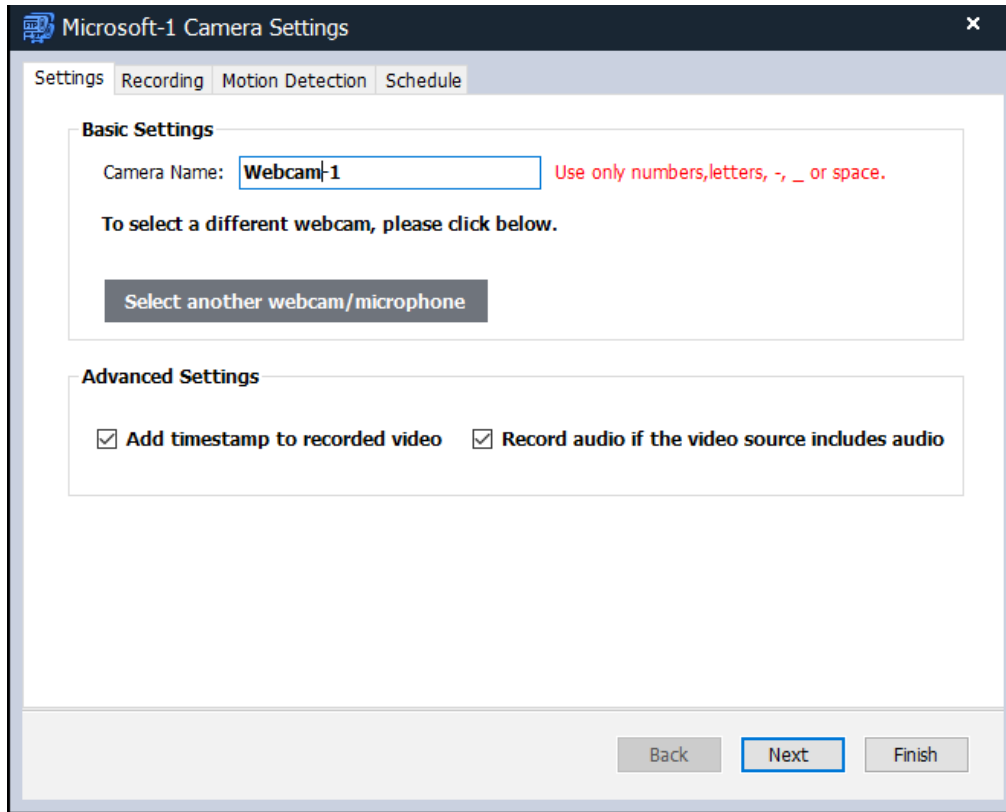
Microsoft-1 Camera Settings

×

Settings | Recording | Motion Detection | Schedule

Basic Settings

Camera Name: Webcam-1 Use only numbers,letters, -, _ or space.

To select a different webcam, please click below.

Select another webcam/microphone

Advanced Settings

☑ Add timestamp to recorded video ☑ Record audio if the video source includes audio

Back Next Finish